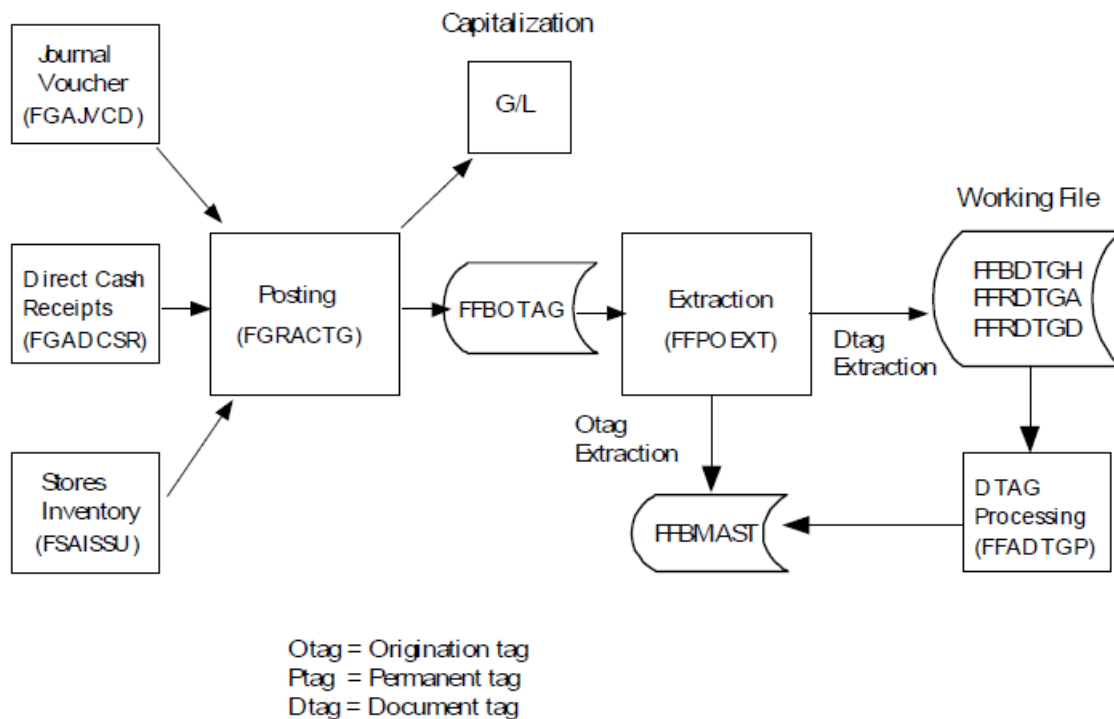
Journal Voucher (FGAJVCD)

Direct Cash Receipts (FGADCSR)

Stores Inventory (FSAISSU)

Capitalization

G/L

Posting (FGRACTG)

FFBOTAG

Extraction (FFPOEXT)

Dtag Extraction

Working File

FFBDTGH
FFRDTGA
FFRDTGD

Otag Extraction

FFBMAST

DTAG Processing (FFADTGP)

Otag = Origination tag
Ptag = Permanent tag
Dtag = Document tag